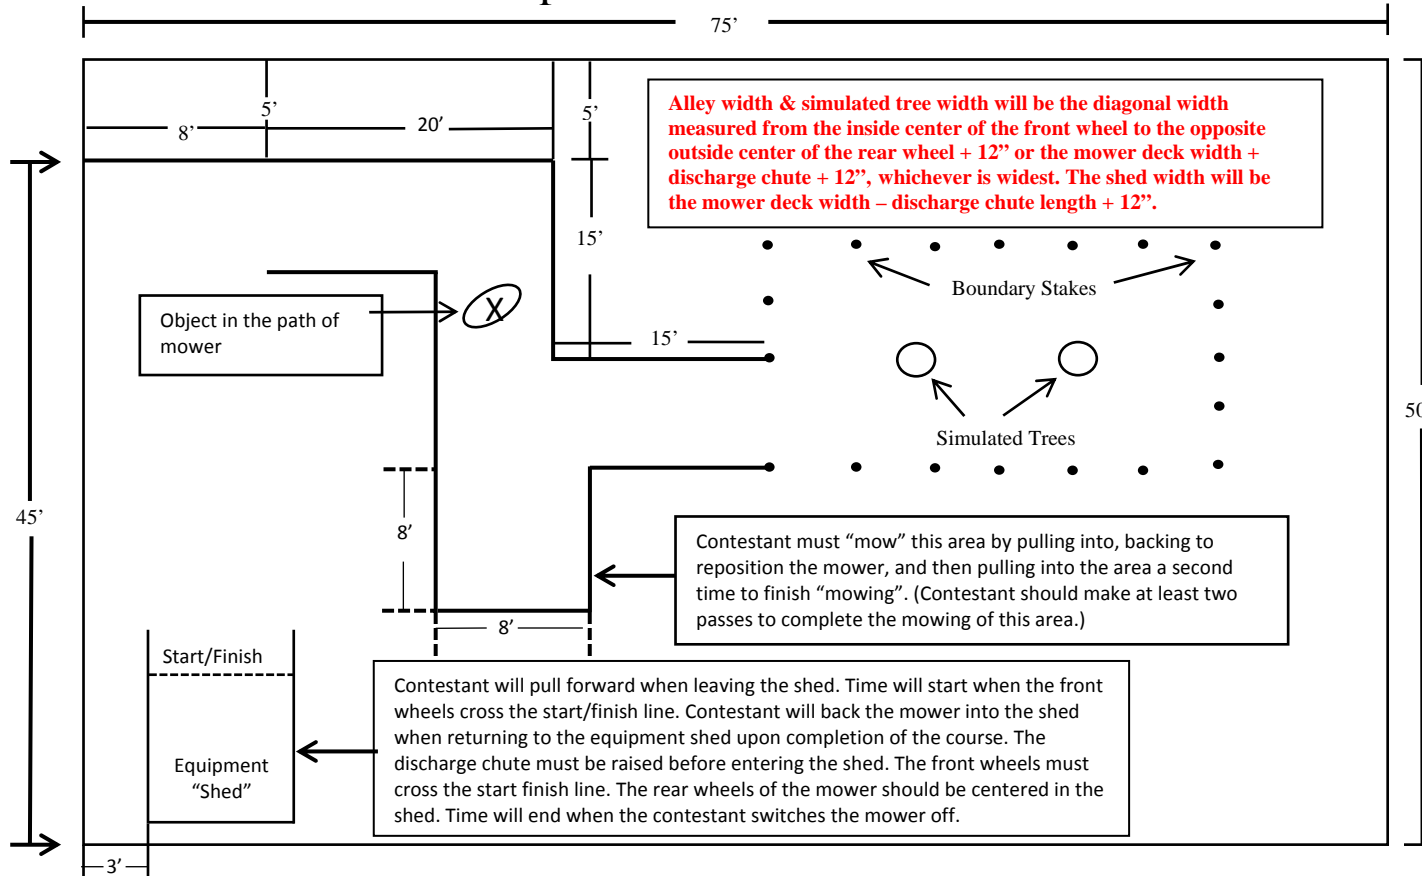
75’

Alley width & simulated tree width will be the diagonal width measured from the inside center of the front wheel to the opposite outside center of the rear wheel + 12” or the mower deck width + discharge chute + 12”, whichever is widest. The shed width will be the mower deck width – discharge chute length + 12”.

5’

8’

20’

5’

15’

Boundary Stakes

Object in the path of mower

X

15’

Simulated Trees

50

45’

8’

Contestant must “mow” this area by pulling into, backing to reposition the mower, and then pulling into the area a second time to finish “mowing”. (Contestant should make at least two passes to complete the mowing of this area.)

8’

Start/Finish

Equipment “Shed”

Contestant will pull forward when leaving the shed. Time will start when the front wheels cross the start/finish line. Contestant will back the mower into the shed when returning to the equipment shed upon completion of the course. The discharge chute must be raised before entering the shed. The front wheels must cross the start finish line. The rear wheels of the mower should be centered in the shed. Time will end when the contestant switches the mower off.

3’